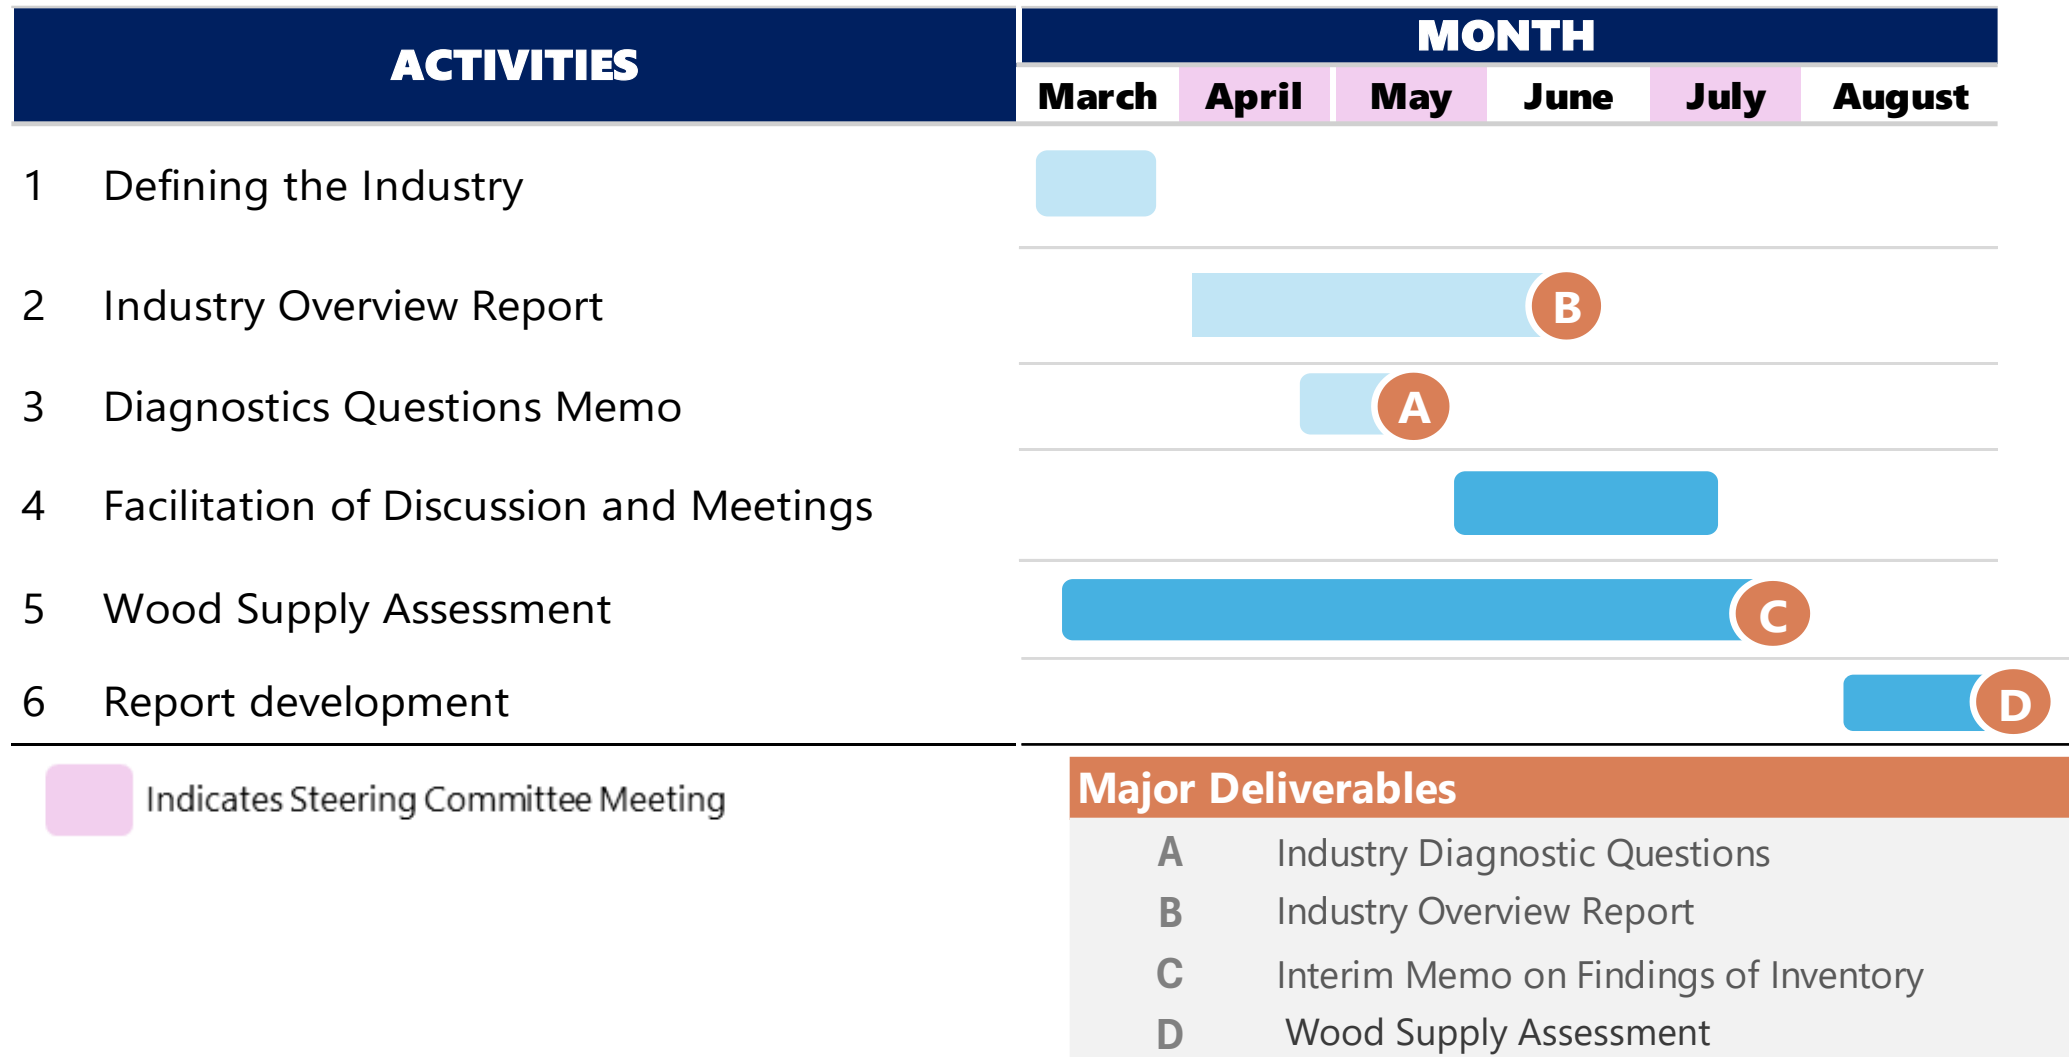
| ACTIVITIES | March | April | May | June | July | August |
|---|---|---|---|---|---|---|
| 1 Defining the Industry | | | | | | |
| 2 Industry Overview Report | | | B | | | |
| 3 Diagnostics Questions Memo | | | A | | | |
| 4 Facilitation of Discussion and Meetings | | | | | | |
| 5 Wood Supply Assessment | | | | | C | |
| 6 Report development | | | | | | D |

MONTH

Indicates Steering Committee Meeting

Major Deliverables

A Industry Diagnostic Questions
B Industry Overview Report
C Interim Memo on Findings of Inventory
D Wood Supply Assessment